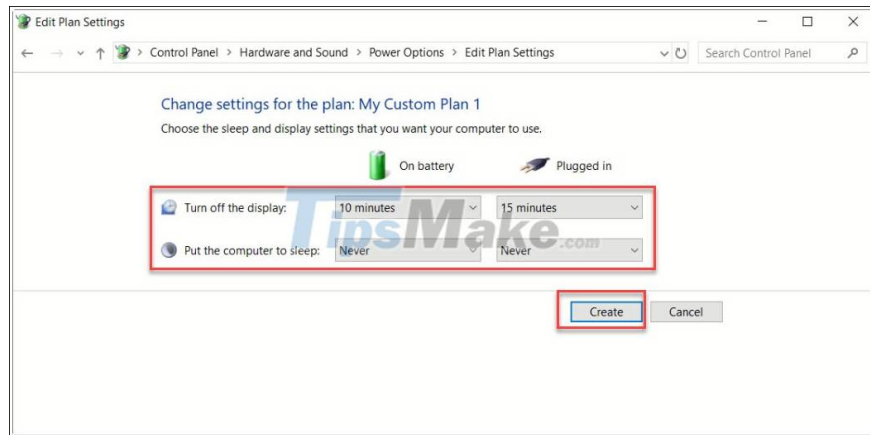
Edit Plan Settings

Control Panel > Hardware and Sound > Power Options > Edit Plan Settings

Search Control Panel

Change settings for the plan: My Custom Plan 1

Choose the sleep and display settings that you want your computer to use.

On battery

Plugged in

Turn off the display: 10 minutes 15 minutes

Put the computer to sleep: Never Never

TipsMake.com

Create Cancel